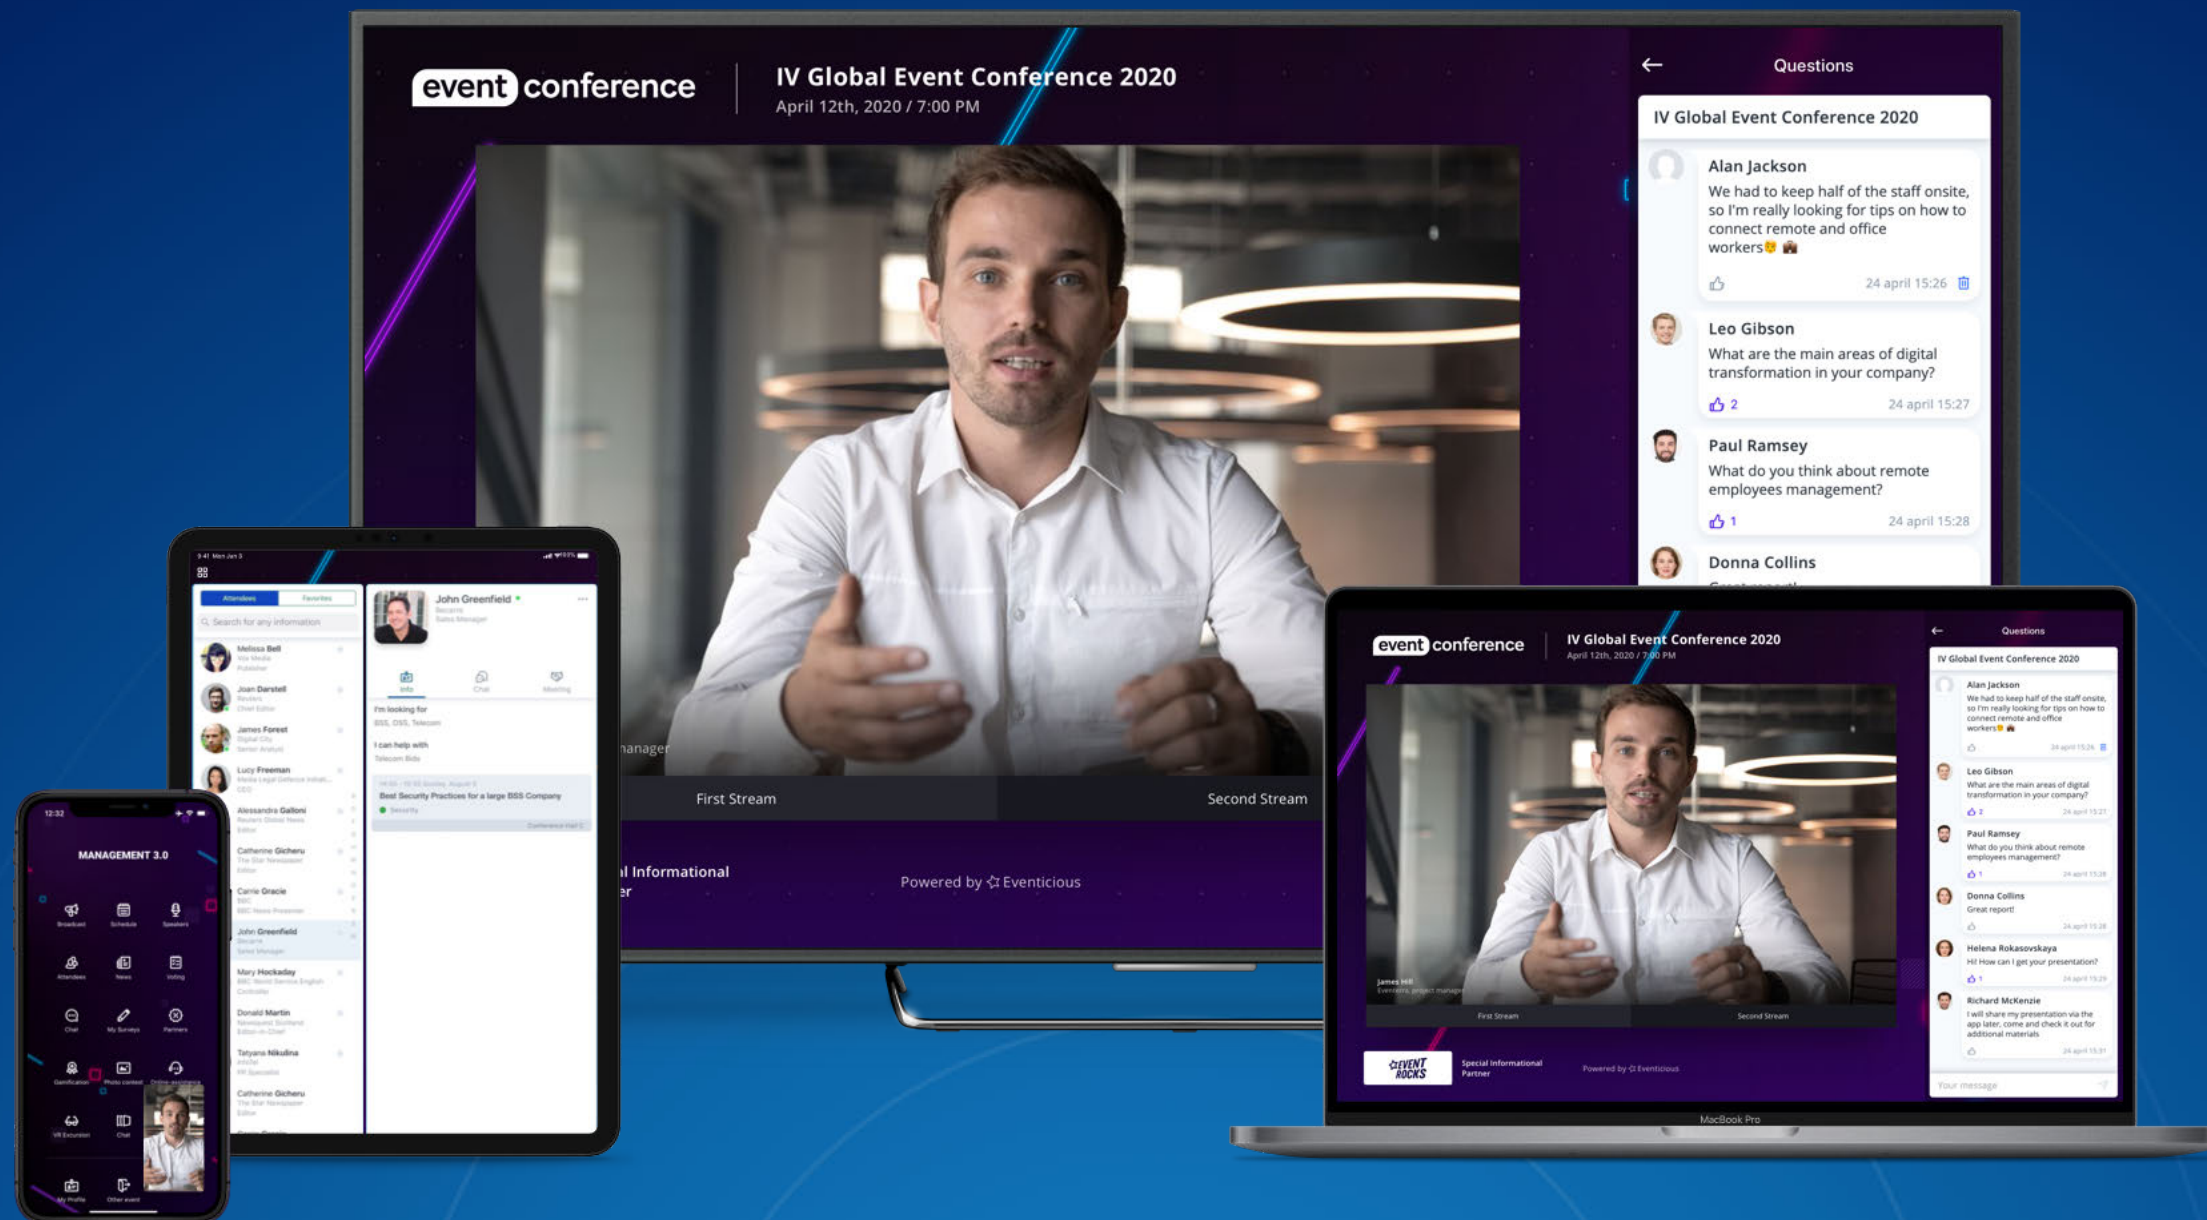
event conference
IV Global Event Conference 2020
April 12th, 2020 / 7:00 PM

Questions

IV Global Event Conference 2020

Alan Jackson
We had to keep half of the staff onsite, so I'm really looking for tips on how to connect remote and office workers😬 💼
24 april 15:26

Leo Gibson
What are the main areas of digital transformation in your company?
2 24 april 15:27

Paul Ramsey
What do you think about remote employees management?
1 24 april 15:28

Donna Collins

anager
First Stream
Second Stream
l Informational
er
Powered by Eventicious

John Greenfield
Attendees Favorites
Search for any information
Melissa Bell
Joan Darstell
James Forest
Lucy Freeman
Alessandra Galloni
Catherine Gicheru
Carrie Gracie
John Greenfield
Mary Hockaday
Donald Martin
Tatyana Nikulina
Catherine Gicheru
Info Chat Meeting
I'm looking for
I can help with
Best Security Practices for a large BSS Company

12:32
MANAGEMENT 3.0

event conference
IV Global Event Conference 2020
April 12th, 2020 / 7:00 PM
Questions
IV Global Event Conference 2020
Alan Jackson
We had to keep half of the staff onsite, so I'm really looking for tips on how to connect remote and office workers😬 💼
Leo Gibson
What are the main areas of digital transformation in your company?
Paul Ramsey
What do you think about remote employees management?
Donna Collins
Great report!
Helena Rokasovskaya
Hi! How can I get your presentation?
Richard McKenzie
I will share my presentation via the app later, come and check it out for additional materials
Your message
James Hill
First Stream
Second Stream
EVENT ROCKS
Special Informational Partner
Powered by Eventicious
MacBook Pro